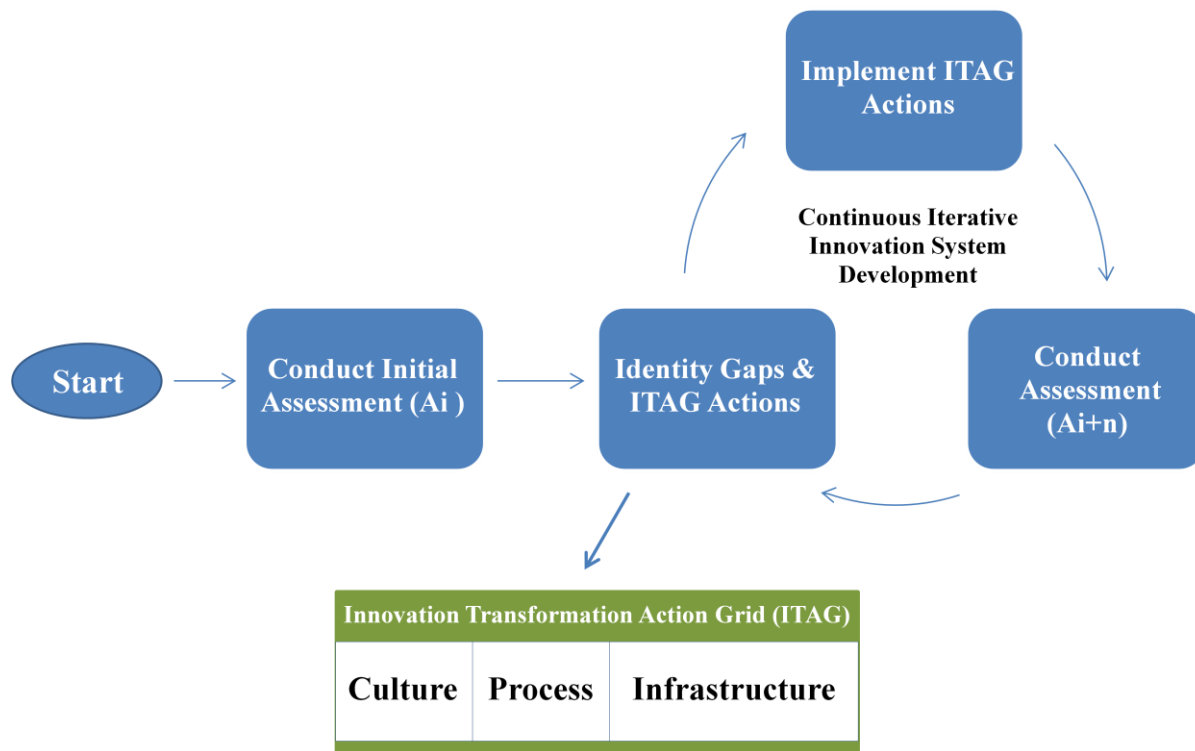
Implement ITAG Actions

Continuous Iterative Innovation System Development

Start

Conduct Initial Assessment (Ai )

Identity Gaps & ITAG Actions

Conduct Assessment (Ai+n)

| Innovation Transformation Action Grid (ITAG) | | |
|---|---|---|
| Culture | Process | Infrastructure |